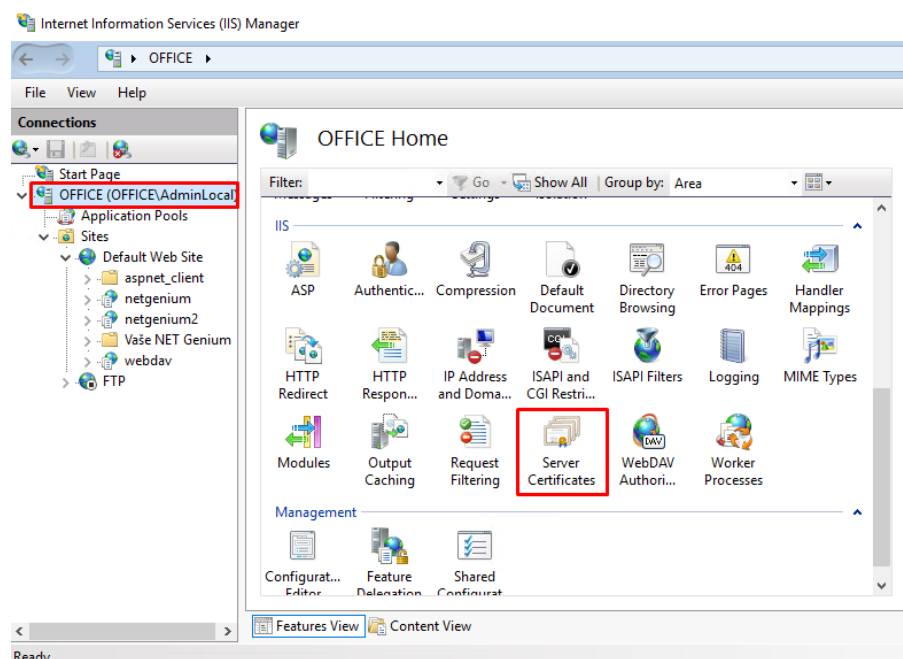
Internet Information Services (IIS) Manager

OFFICE

File View Help

Connections

Start Page
OFFICE (OFFICE\AdminLocal)
Application Pools
Sites
Default Web Site
aspnet_client
netgenium
netgenium2
Vaše NET Genium
webdav
FTP

OFFICE Home

Filter: Go Show All Group by: Area

IIS

ASP
Authentic...
Compression
Default Document
Directory Browsing
Error Pages
Handler Mappings
HTTP Redirect
HTTP Respon...
IP Address and Doma...
ISAPI and CGI Restri...
ISAPI Filters
Logging
MIME Types
Modules
Output Caching
Request Filtering
Server Certificates
WebDAV Authori...
Worker Processes

Management

Configurat... Editor
Feature Delegation
Shared Configurat...

Features View Content View

Ready